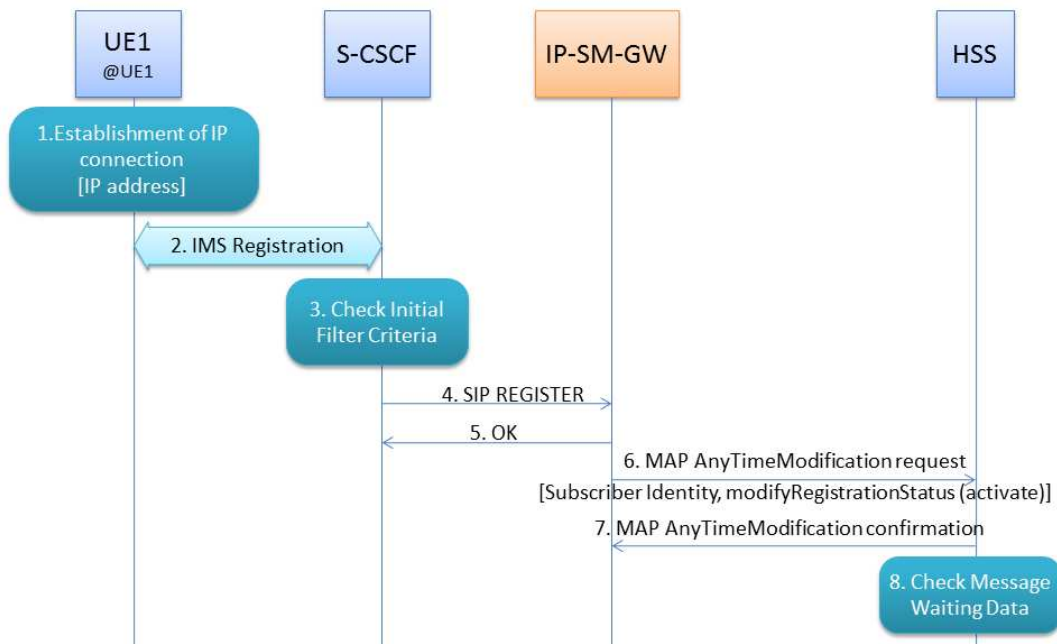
UE1
@UE1

S-CSCF

IP-SM-GW

HSS

1.Establishment of IP connection [IP address]

2. IMS Registration

3. Check Initial Filter Criteria

4. SIP REGISTER

5. OK

6. MAP AnyTimeModification request

[Subscriber Identity, modifyRegistrationStatus (activate)]

7. MAP AnyTimeModification confirmation

8. Check Message Waiting Data